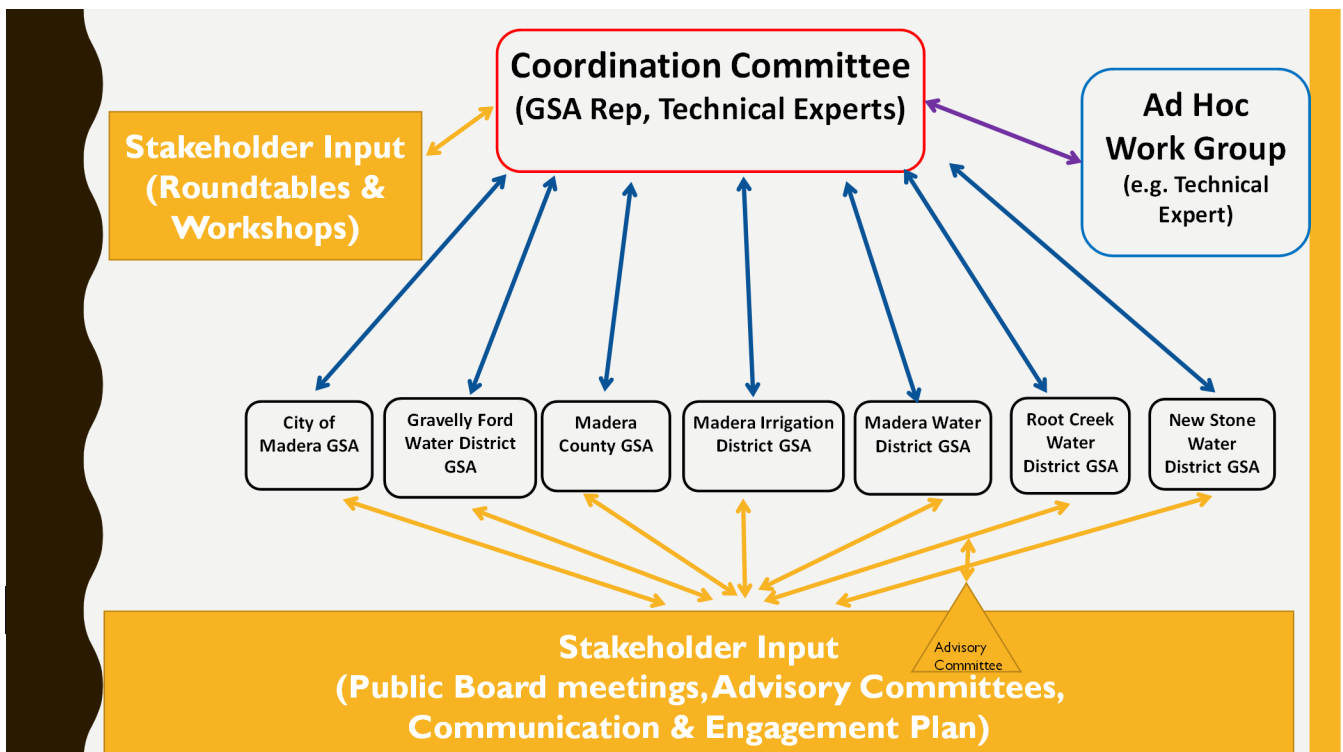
Coordination Committee
(GSA Rep, Technical Experts)

Stakeholder Input
(Roundtables & Workshops)

Ad Hoc
Work Group
(e.g. Technical Expert)

City of Madera GSA

Gravelly Ford Water District GSA

Madera County GSA

Madera Irrigation District GSA

Madera Water District GSA

Root Creek Water District GSA

New Stone Water District GSA

Advisory Committee

Stakeholder Input
(Public Board meetings, Advisory Committees, Communication & Engagement Plan)